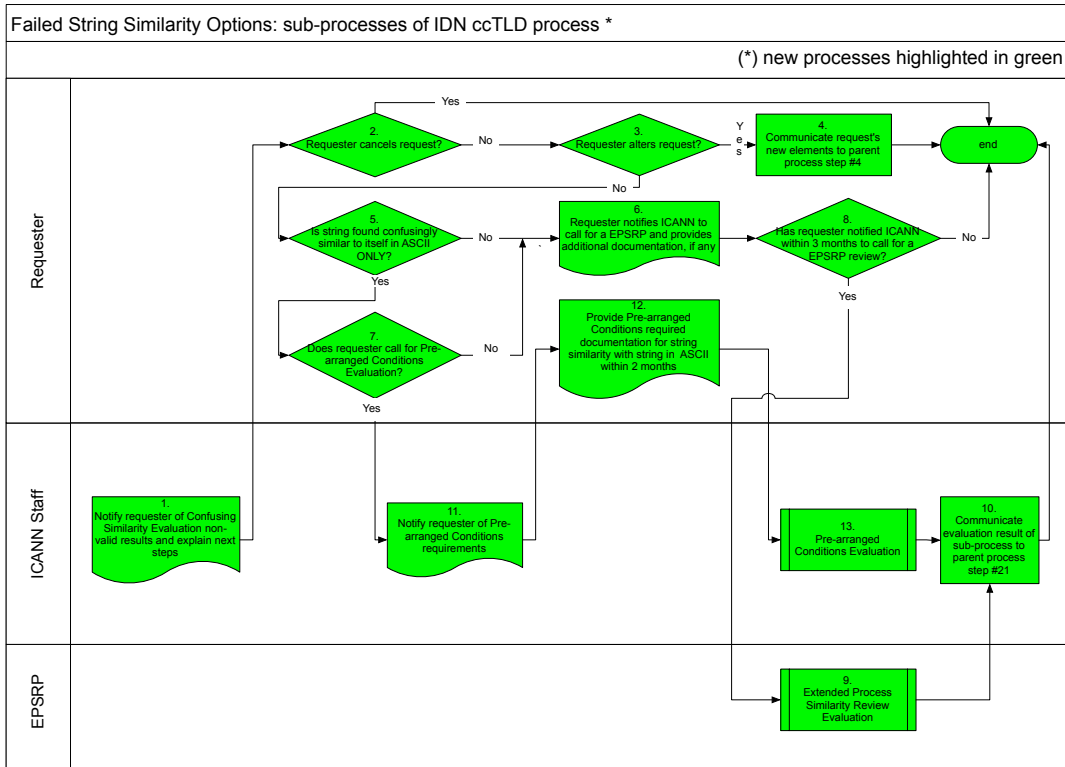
Failed String Similarity Options: sub-processes of IDN ccTLD process *

(*) new processes highlighted in green

Requester

ICANN Staff

EPSRP

Yes

2. Requester cancels request?

No

3. Requester alters request?

Yes

4. Communicate request's new elements to parent process step #4

end

No

5. Is string found confusingly similar to itself in ASCII ONLY?

No

6. Requester notifies ICANN to call for a EPSRP and provides additional documentation, if any

8. Has requester notified ICANN within 3 months to call for a EPSRP review?

No

Yes

Yes

7. Does requester call for Pre-arranged Conditions Evaluation?

No

12. Provide Pre-arranged Conditions required documentation for string similarity with string in ASCII within 2 months

Yes

1. Notify requester of Confusing Similarity Evaluation non-valid results and explain next steps

11. Notify requester of Pre-arranged Conditions requirements

13. Pre-arranged Conditions Evaluation

10. Communicate evaluation result of sub-process to parent process step #21

9. Extended Process Similarity Review Evaluation